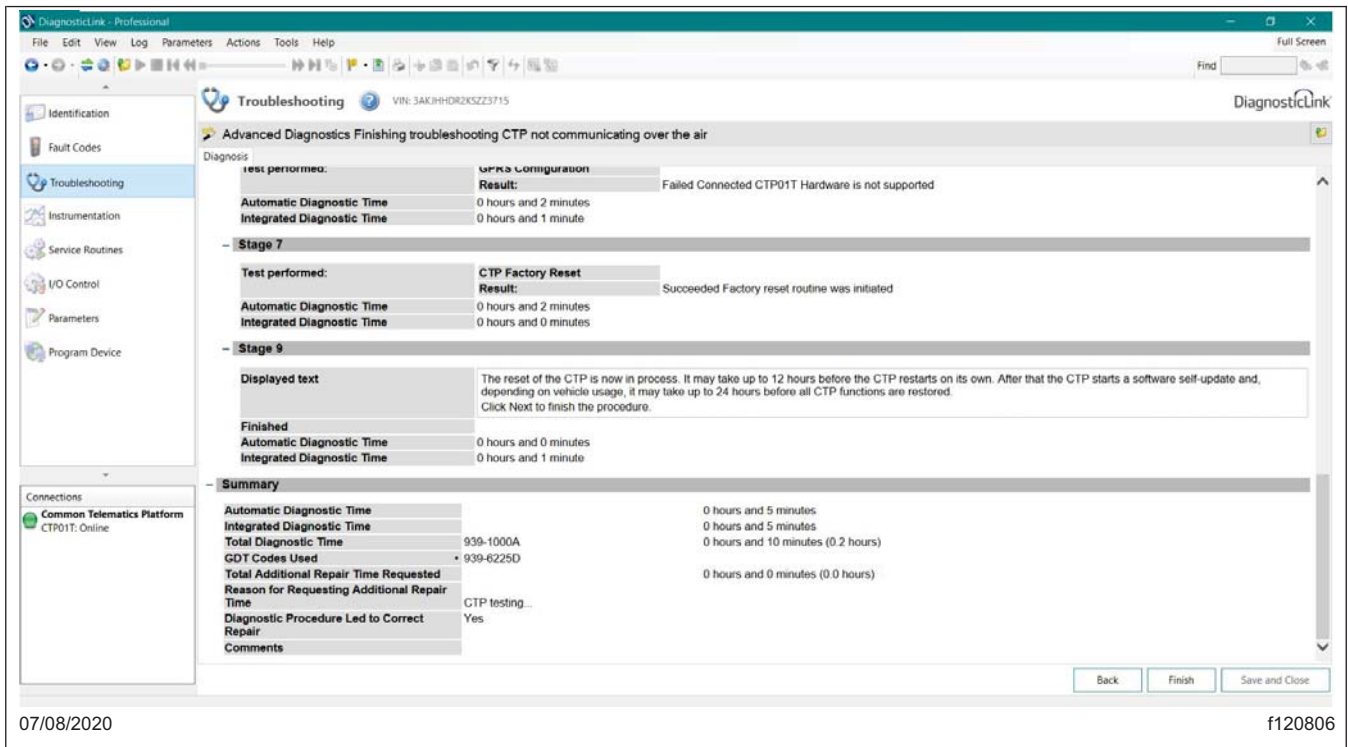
DiagnosticLink - Professional

File Edit View Log Parameters Actions Tools Help

Full Screen

Find

Identification

Fault Codes

Troubleshooting

Instrumentation

Service Routines

I/O Control

Parameters

Program Device

Troubleshooting VIN: 3AKJHHDR2KSZZ3715

DiagnosticLink

Advanced Diagnostics Finishing troubleshooting CTP not communicating over the air

Diagnosis

| Test performed: | GPRS Configuration | |
|---|---|---|
| | Result: | Failed Connected CTP01T Hardware is not supported |
| Automatic Diagnostic Time | 0 hours and 2 minutes | |
| Integrated Diagnostic Time | 0 hours and 1 minute | |

– Stage 7

| Test performed: | CTP Factory Reset | |
|---|---|---|
| | Result: | Succeeded Factory reset routine was initiated |
| Automatic Diagnostic Time | 0 hours and 2 minutes | |
| Integrated Diagnostic Time | 0 hours and 0 minutes | |

– Stage 9

| Displayed text | The reset of the CTP is now in process. It may take up to 12 hours before the CTP restarts on its own. After that the CTP starts a software self-update and, depending on vehicle usage, it may take up to 24 hours before all CTP functions are restored. Click Next to finish the procedure. |
|---|---|
| Finished | |
| Automatic Diagnostic Time | 0 hours and 0 minutes |
| Integrated Diagnostic Time | 0 hours and 1 minute |

– Summary

| | | |
|---|---|---|
| Automatic Diagnostic Time | | 0 hours and 5 minutes |
| Integrated Diagnostic Time | | 0 hours and 5 minutes |
| Total Diagnostic Time | 939-1000A | 0 hours and 10 minutes (0.2 hours) |
| GDT Codes Used | • 939-6225D | |
| Total Additional Repair Time Requested | | 0 hours and 0 minutes (0.0 hours) |
| Reason for Requesting Additional Repair Time | CTP testing... | |
| Diagnostic Procedure Led to Correct Repair | Yes | |
| Comments | | |

Connections

Common Telematics Platform
CTP01T: Online

Back Finish Save and Close

07/08/2020

f120806